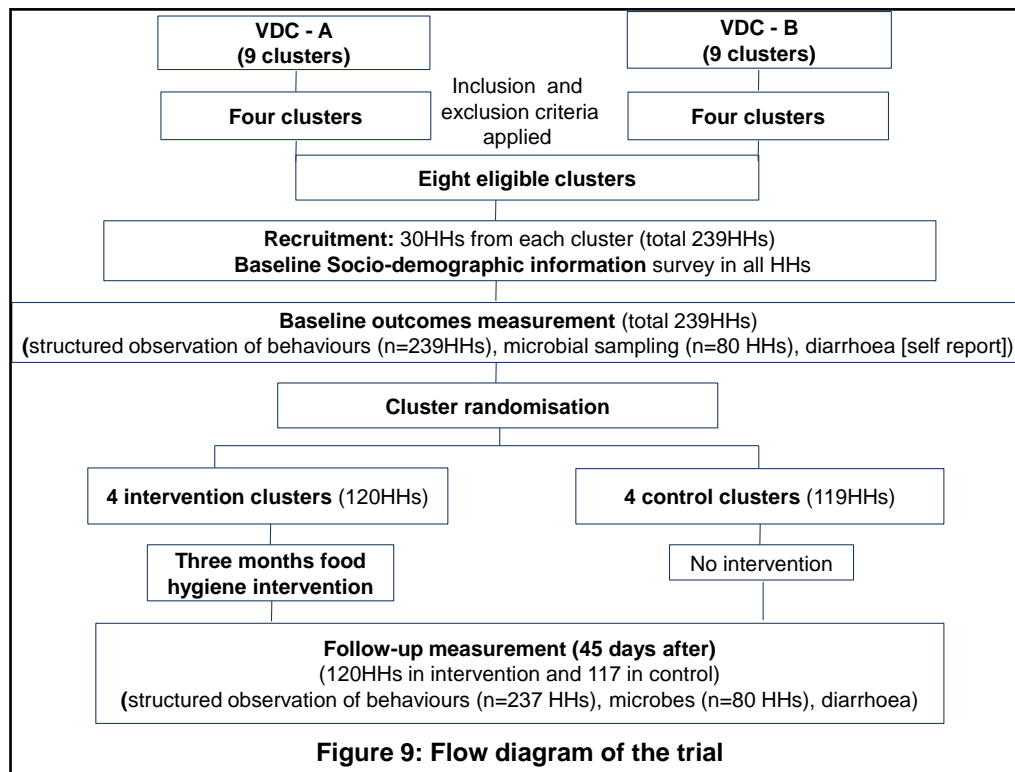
VDC - A
(9 clusters)

VDC - B
(9 clusters)

Inclusion and exclusion criteria applied

Four clusters

Four clusters

Eight eligible clusters

Recruitment: 30HHs from each cluster (total 239HHs)
Baseline Socio-demographic information survey in all HHs

Baseline outcomes measurement (total 239HHs)
(structured observation of behaviours (n=239HHs), microbial sampling (n=80 HHs), diarrhoea [self report])

Cluster randomisation

4 intervention clusters (120HHs)

4 control clusters (119HHs)

Three months food hygiene intervention

No intervention

Follow-up measurement (45 days after)
(120HHs in intervention and 117 in control)
(structured observation of behaviours (n=237 HHs), microbes (n=80 HHs), diarrhoea)

Figure 9: Flow diagram of the trial